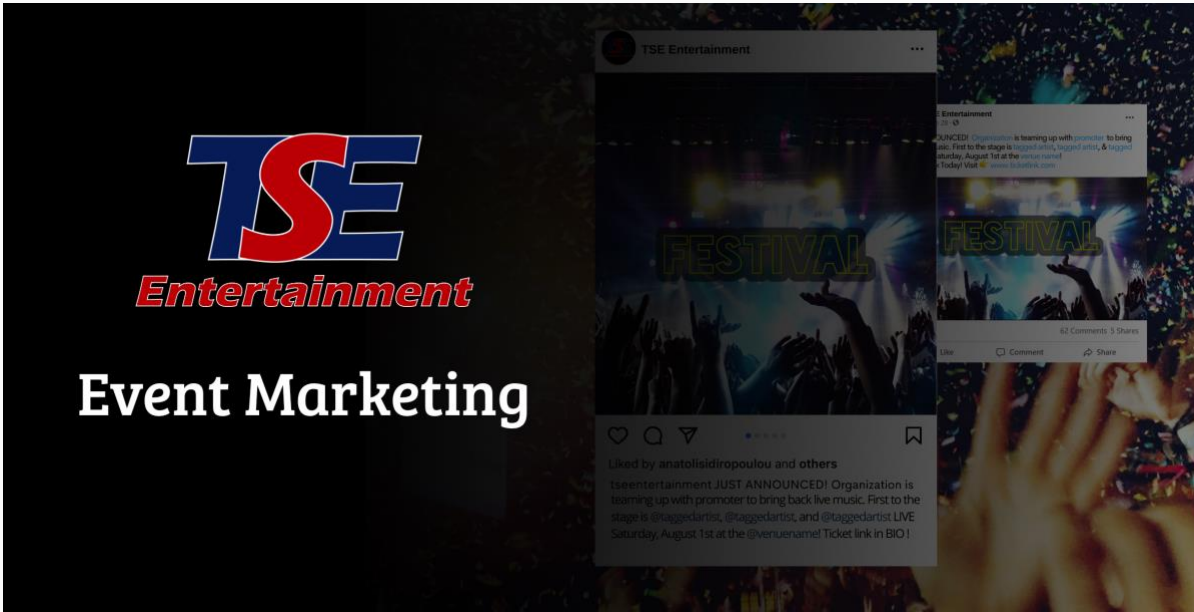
TSE
Entertainment

Event Marketing

TSE Entertainment

FESTIVAL

Liked by anatolisidiropoulou and others

tseentertainment JUST ANNOUNCED! Organization is teaming up with promoter to bring back live music. First to the stage is @taggedartist, @taggedartist, and @taggedartist LIVE Saturday, August 1st at the @venuename! Ticket link in BIO !

Entertainment

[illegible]NOUNCED! Organization is teaming up with promoter to bring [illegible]sic. First to the stage is tagged artist, tagged artist, & tagged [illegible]aturday, August 1st at the venue name! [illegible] Today! Visit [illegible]

FESTIVAL

62 Comments 5 Shares

Like Comment Share